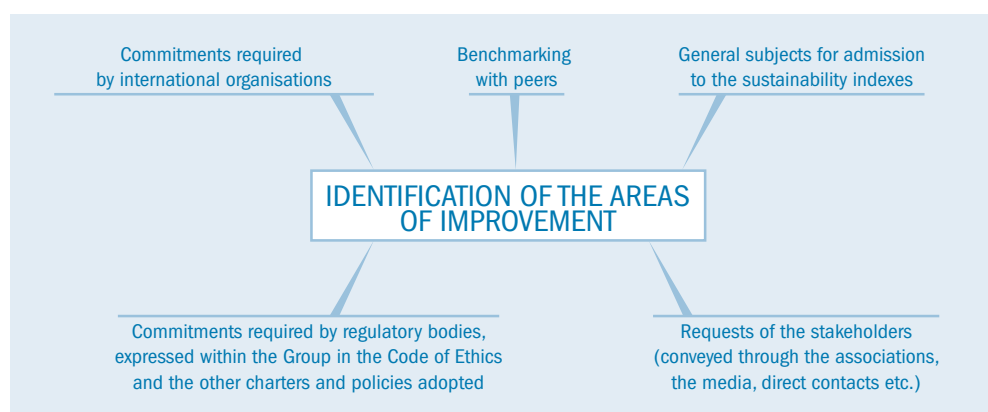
Commitments required by international organisations

Benchmarking with peers

General subjects for admission to the sustainability indexes

IDENTIFICATION OF THE AREAS OF IMPROVEMENT

Commitments required by regulatory bodies, expressed within the Group in the Code of Ethics and the other charters and policies adopted

Requests of the stakeholders (conveyed through the associations, the media, direct contacts etc.)